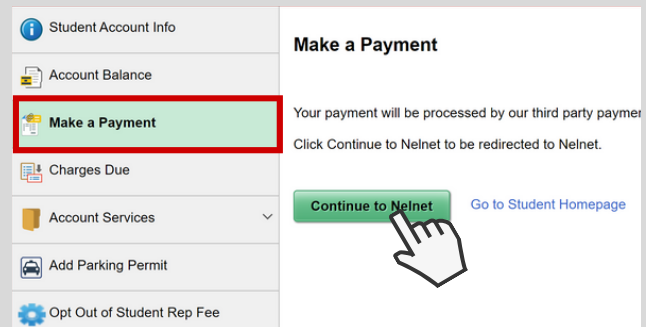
Student Account Info

Account Balance

Make a Payment

Charges Due

Account Services

Add Parking Permit

Opt Out of Student Rep Fee

Make a Payment

Your payment will be processed by our third party paymen

Click Continue to Nelnet to be redirected to Nelnet.

Continue to Nelnet

Go to Student Homepage